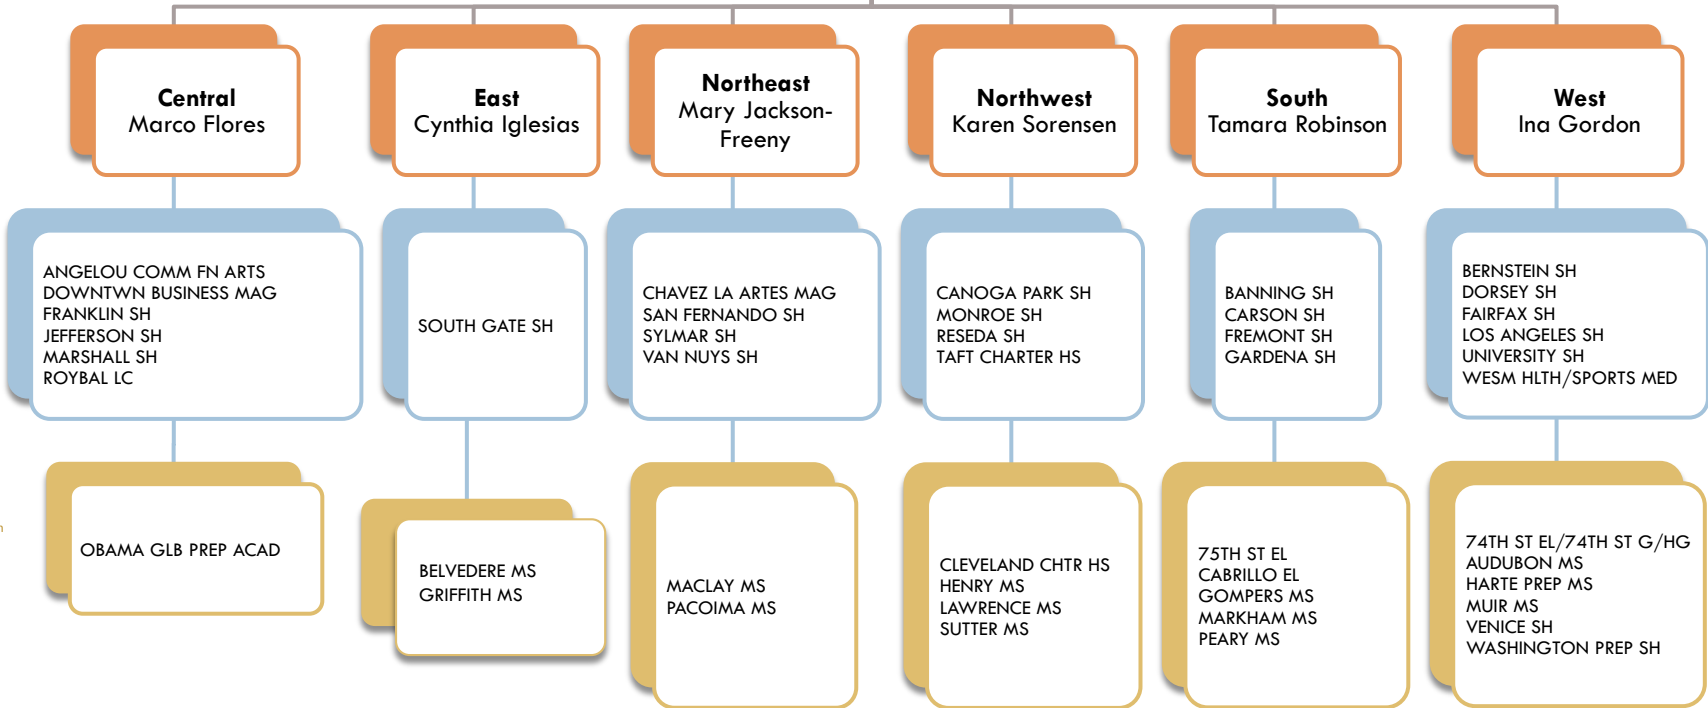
Central
Marco Flores

East
Cynthia Iglesias

Northeast
Mary Jackson-Freeny

Northwest
Karen Sorensen

South
Tamara Robinson

West
Ina Gordon

ANGELOU COMM FN ARTS
DOWNTWN BUSINESS MAG
FRANKLIN SH
JEFFERSON SH
MARSHALL SH
ROYBAL LC

SOUTH GATE SH

CHAVEZ LA ARTES MAG
SAN FERNANDO SH
SYLMAR SH
VAN NUYS SH

CANOGA PARK SH
MONROE SH
RESEDA SH
TAFT CHARTER HS

BANNING SH
CARSON SH
FREMONT SH
GARDENA SH

BERNSTEIN SH
DORSEY SH
FAIRFAX SH
LOS ANGELES SH
UNIVERSITY SH
WESM HLTH/SPORTS MED

OBAMA GLB PREP ACAD

BELVEDERE MS
GRIFFITH MS

MACLAY MS
PACOIMA MS

CLEVELAND CHTR HS
HENRY MS
LAWRENCE MS
SUTTER MS

75TH ST EL
CABRILLO EL
GOMPERS MS
MARKHAM MS
PEARY MS

74TH ST EL/74TH ST G/HG
AUDUBON MS
HARTE PREP MS
MUIR MS
VENICE SH
WASHINGTON PREP SH